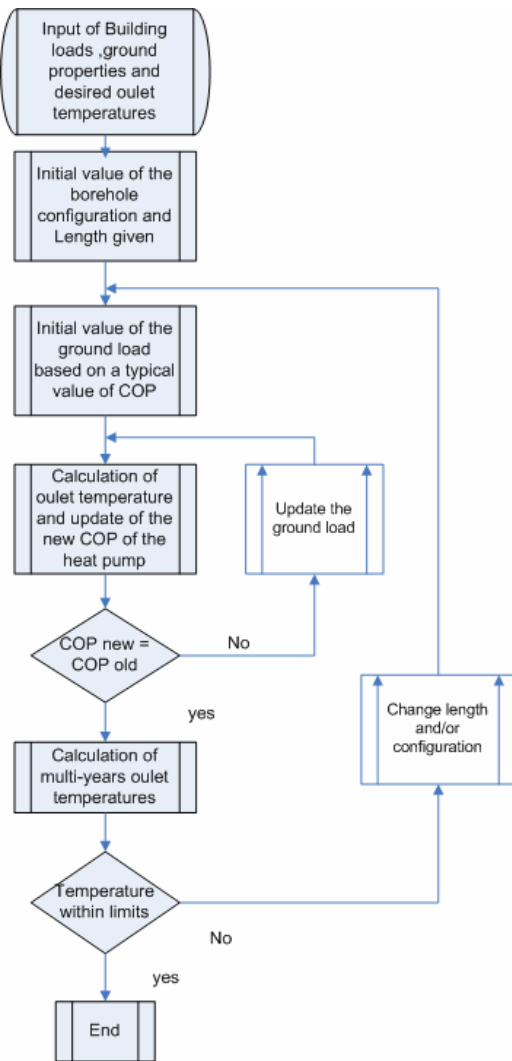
Input of Building loads ,ground properties and desired oulet temperatures

Initial value of the borehole configuration and Length given

Initial value of the ground load based on a typical value of COP

Calculation of oulet temperature and update of the new COP of the heat pump

Update the ground load

COP new = COP old

No

yes

Change length and/or configuration

Calculation of multi-years oulet temperatures

Temperature within limits

No

yes

End